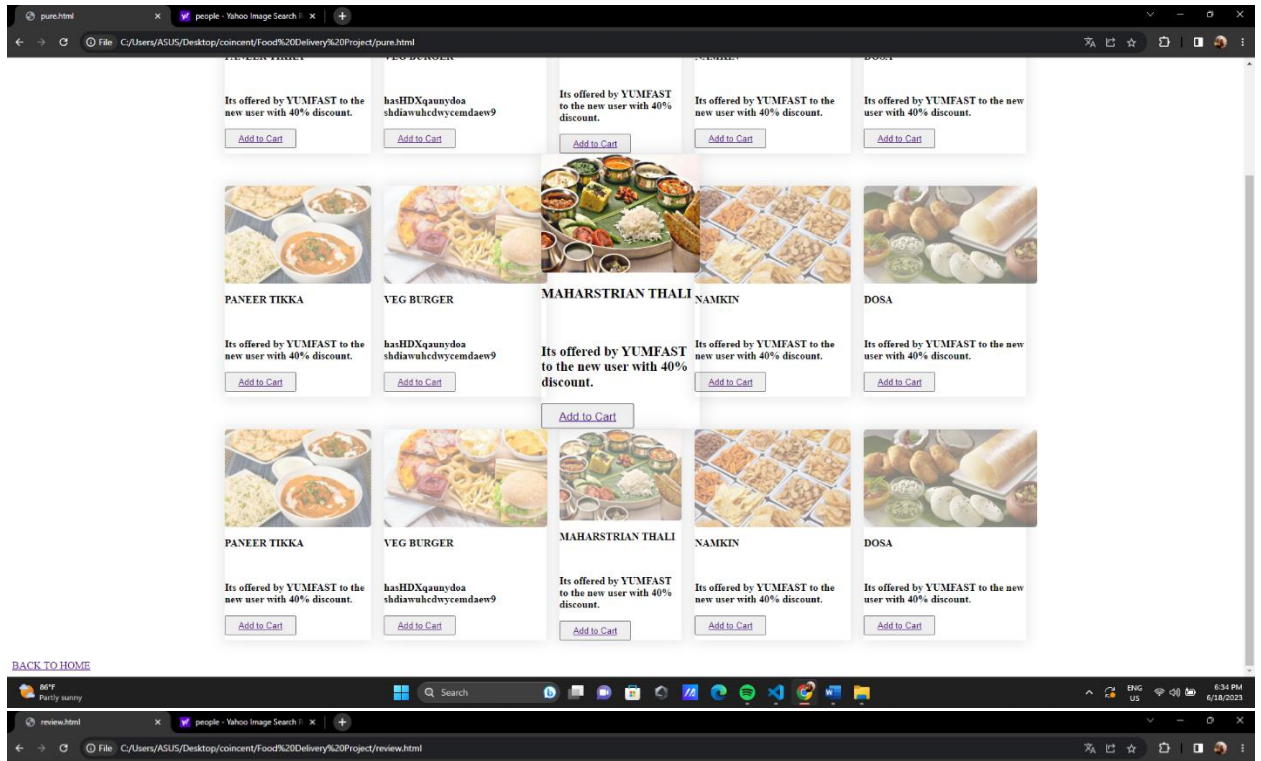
pure.html
people - Yahoo Image Search R
File C:/Users/ASUS/Desktop/coincent/Food%20Delivery%20Project/pure.html

Its offered by YUMFAST to the new user with 40% discount.
Add to Cart

hasHDXqaunydoa shdiawuhcdwycemdaew9
Add to Cart

Its offered by YUMFAST to the new user with 40% discount.
Add to Cart

Its offered by YUMFAST to the new user with 40% discount.
Add to Cart

Its offered by YUMFAST to the new user with 40% discount.
Add to Cart

PANEER TIKKA

Its offered by YUMFAST to the new user with 40% discount.
Add to Cart

VEG BURGER

hasHDXqaunydoa shdiawuhcdwycemdaew9
Add to Cart

MAHARSTRIAN THALI

Its offered by YUMFAST to the new user with 40% discount.
Add to Cart

NAMKIN

Its offered by YUMFAST to the new user with 40% discount.
Add to Cart

DOSA

Its offered by YUMFAST to the new user with 40% discount.
Add to Cart

PANEER TIKKA

Its offered by YUMFAST to the new user with 40% discount.
Add to Cart

VEG BURGER

hasHDXqaunydoa shdiawuhcdwycemdaew9
Add to Cart

MAHARSTRIAN THALI

Its offered by YUMFAST to the new user with 40% discount.
Add to Cart

NAMKIN

Its offered by YUMFAST to the new user with 40% discount.
Add to Cart

DOSA

Its offered by YUMFAST to the new user with 40% discount.
Add to Cart

BACK TO HOME

86°F
Partly sunny
Search
ENG US
6:34 PM
6/18/2023

review.html
people - Yahoo Image Search R
File C:/Users/ASUS/Desktop/coincent/Food%20Delivery%20Project/review.html